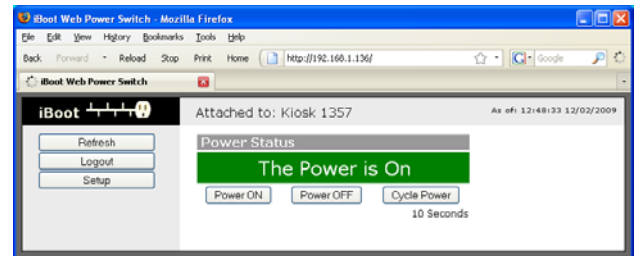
iBoot Web Power Switch - Mozilla Firefox

File Edit View History Bookmarks Tools Help

Back Forward Reload Stop Print Home http://192.168.1.136/ Google

iBoot Web Power Switch

iBoot

Attached to: Kiosk 1357

As of: 12:48:33 12/02/2009

Refresh

Logout

Setup

Power Status

The Power is On

Power ON Power OFF Cycle Power

10 Seconds